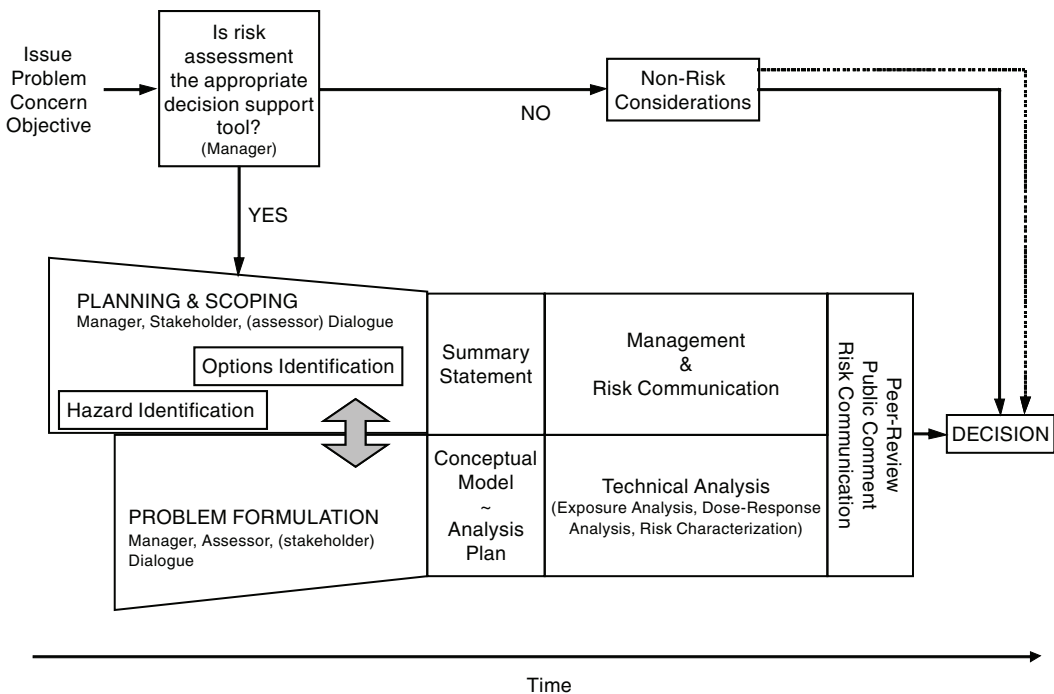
Issue
Problem
Concern
Objective

Is risk assessment the appropriate decision support tool?
(Manager)

NO

Non-Risk Considerations

YES

PLANNING & SCOPING
Manager, Stakeholder, (assessor) Dialogue

Options Identification

Hazard Identification

Summary Statement

Management & Risk Communication

Peer-Review
Public Comment
Risk Communication

DECISION

PROBLEM FORMULATION
Manager, Assessor, (stakeholder) Dialogue

Conceptual Model ~ Analysis Plan

Technical Analysis
(Exposure Analysis, Dose-Response Analysis, Risk Characterization)

Time